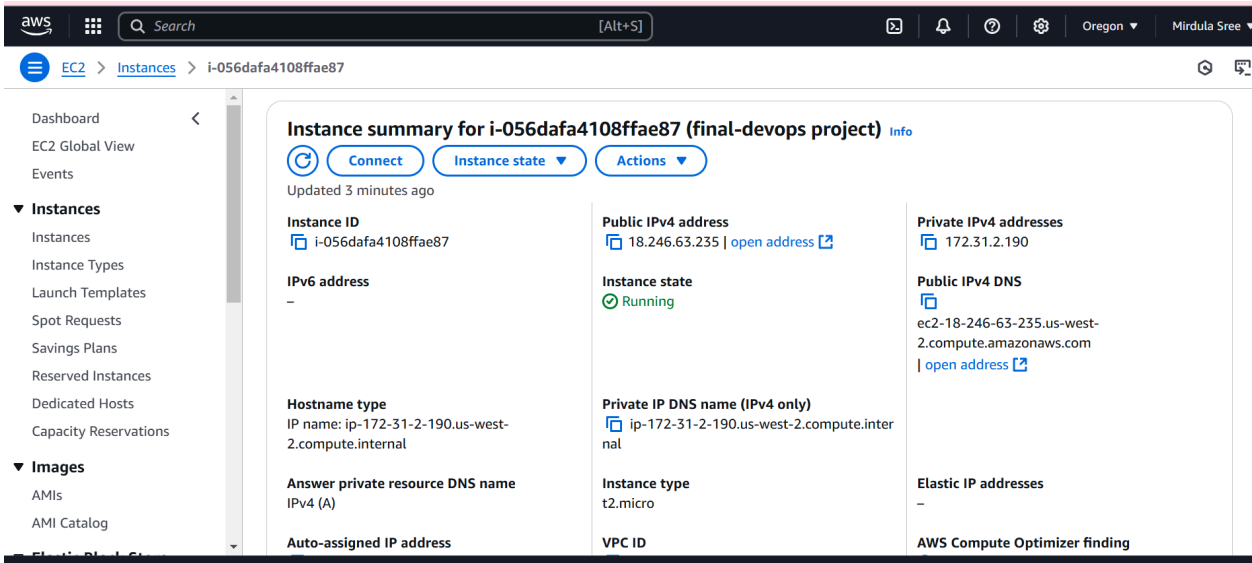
aws Search [Alt+S] Oregon ▼ Mirdula Sree ▼

EC2 > Instances > i-056dafa4108ffae87

Dashboard
EC2 Global View
Events
▼ Instances
Instances
Instance Types
Launch Templates
Spot Requests
Savings Plans
Reserved Instances
Dedicated Hosts
Capacity Reservations
▼ Images
AMIs
AMI Catalog

Instance summary for i-056dafa4108ffae87 (final-devops project) Info

Connect Instance state ▼ Actions ▼

Updated 3 minutes ago

Instance ID
i-056dafa4108ffae87

Public IPv4 address
18.246.63.235 | open address

Private IPv4 addresses
172.31.2.190

IPv6 address
–

Instance state
Running

Public IPv4 DNS
ec2-18-246-63-235.us-west-2.compute.amazonaws.com | open address

Hostname type
IP name: ip-172-31-2-190.us-west-2.compute.internal

Private IP DNS name (IPv4 only)
ip-172-31-2-190.us-west-2.compute.internal

Answer private resource DNS name
IPv4 (A)

Instance type
t2.micro

Elastic IP addresses
–

Auto-assigned IP address

VPC ID

AWS Compute Optimizer finding